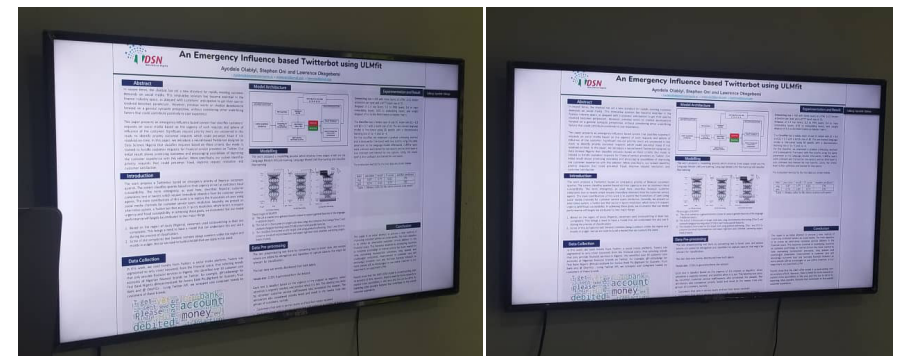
DSN

An Emergency Influence based Twitterbot using ULMfit

Ayodele Otabiyi, Stephen Orr and Lawrence Okegbemi

Abstract

Model Architecture

Experimentation and Result

Modelling

Introduction

Conclusion

Data Pre-processing

Data Collection

account

money

debited

DSN

An Emergency Influence based Twitterbot using ULMfit

Ayodele Otabiyi, Stephen Orr and Lawrence Okegbemi

Abstract

Model Architecture

Experimentation and Result

Modelling

Introduction

Conclusion

Data Pre-processing

Data Collection

account

money

debited